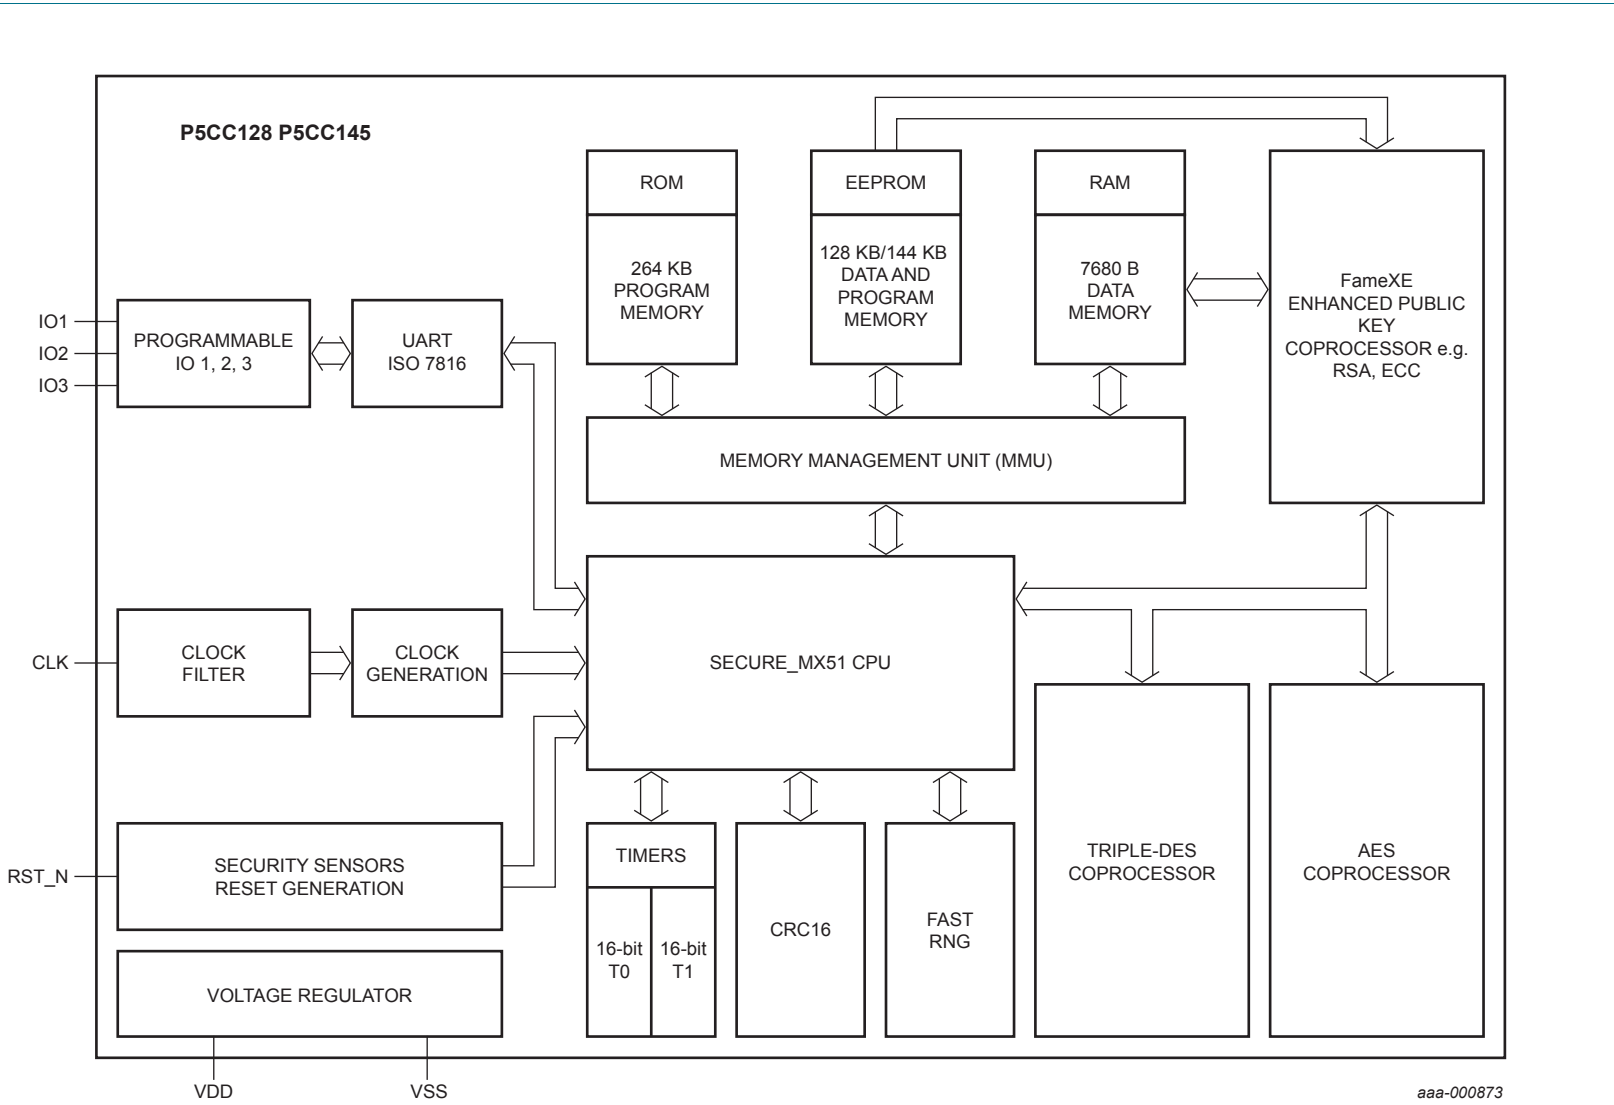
P5CC128 P5CC145

ROM

264 KB PROGRAM MEMORY

EEPROM

128 KB/144 KB DATA AND PROGRAM MEMORY

RAM

7680 B DATA MEMORY

FameXE ENHANCED PUBLIC KEY COPROCESSOR e.g. RSA, ECC

IO1
IO2
IO3

PROGRAMMABLE IO 1, 2, 3

UART ISO 7816

MEMORY MANAGEMENT UNIT (MMU)

CLK

CLOCK FILTER

CLOCK GENERATION

SECURE_MX51 CPU

RST_N

SECURITY SENSORS RESET GENERATION

TIMERS

16-bit T0

16-bit T1

CRC16

FAST RNG

TRIPLE-DES COPROCESSOR

AES COPROCESSOR

VOLTAGE REGULATOR

VDD

VSS

aaa-000873